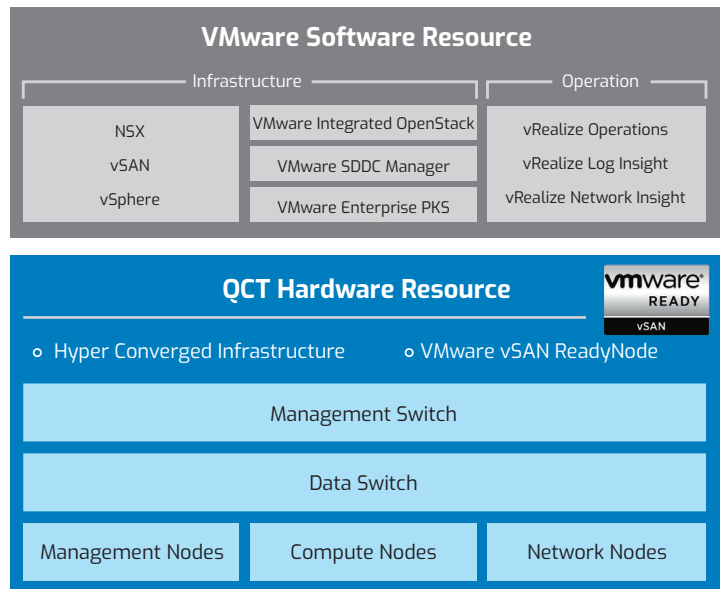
VMware Software Resource

Infrastructure

Operation

NSX
vSAN
vSphere

VMware Integrated OpenStack

VMware SDDC Manager

VMware Enterprise PKS

vRealize Operations
vRealize Log Insight
vRealize Network Insight

QCT Hardware Resource

vmware READY vSAN

Hyper Converged Infrastructure

VMware vSAN ReadyNode

Management Switch

Data Switch

Management Nodes

Compute Nodes

Network Nodes